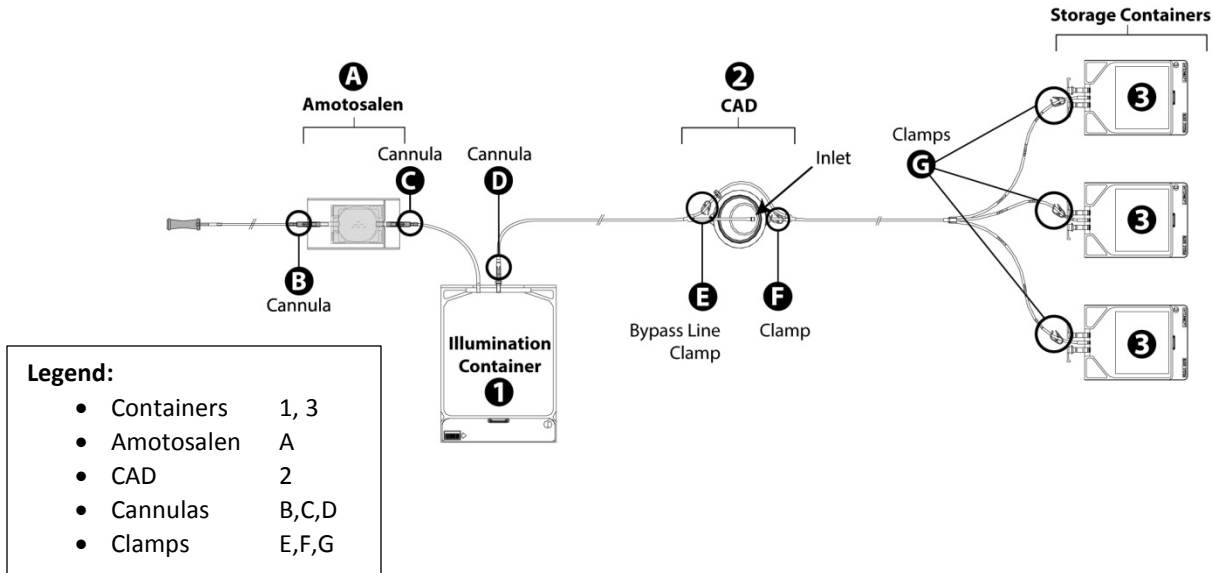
Storage Containers

A
Amotosalen

2
CAD

Cannula
C

Cannula
D

Inlet

Clamps
G

3

3

3

B
Cannula

Illumination Container
1

E
Bypass Line Clamp

F
Clamp

Legend:
- Containers 1, 3
- Amotosalen A
- CAD 2
- Cannulas B,C,D
- Clamps E,F,G